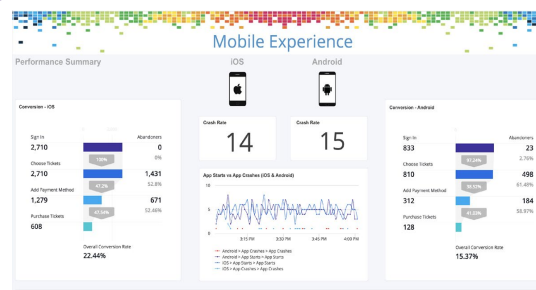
Mobile Experience

Performance Summary

iOS

Android

Conversion - iOS

Sign In
2,710

Abandoners
0
0%

100%

Choose Tickets
2,710

1,431
52.8%

47.2%

Add Payment Method
1,279

671
52.46%

47.54%

Purchase Tickets
608

Overall Conversion Rate
22.44%

Crash Rate
14

Crash Rate
15

App Starts vs App Crashes (iOS & Android)

15
10
5
0

2:30 PM
3:00 PM
3:30 PM
4:00 PM

Android • App Crashes • App Crashes
Android • App Starts • App Starts
iOS • App Starts • App Starts
iOS • App Crashes • App Crashes

Conversion - Android

Sign In
833

Abandoners
23
2.76%

97.24%

Choose Tickets
810

498
61.48%

38.52%

Add Payment Method
312

184
58.97%

41.03%

Purchase Tickets
128

Overall Conversion Rate
15.37%